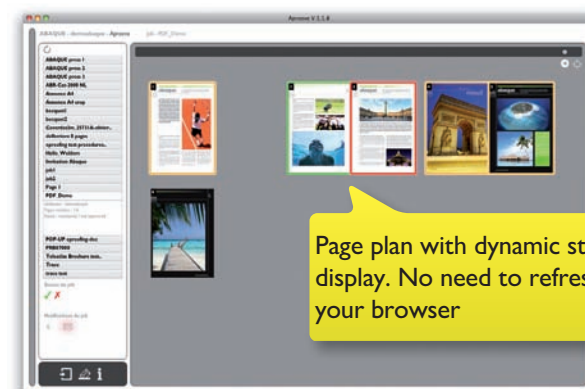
Apronos V 1.1.8

ABAQUE - demoabaque - Apronos

job - PDF_Demo

ABAQUE press 1
ABAQUE press 2
ABAQUE press 3
ABR-Cat-2009 NL
Annonce A4
Annonce A4 crop
bruguel
bruguel2
Covertseiler
definitions 8 pages
epreuling test procedures
Hello Webbox
Invitation Abaque
job1
job2
Page 1
PDF_Demo

POP-UP spreading doc
PRINTING
Toloulas Brothers test
Trace
trans test

Page plan with dynamic st display. No need to refres your browser